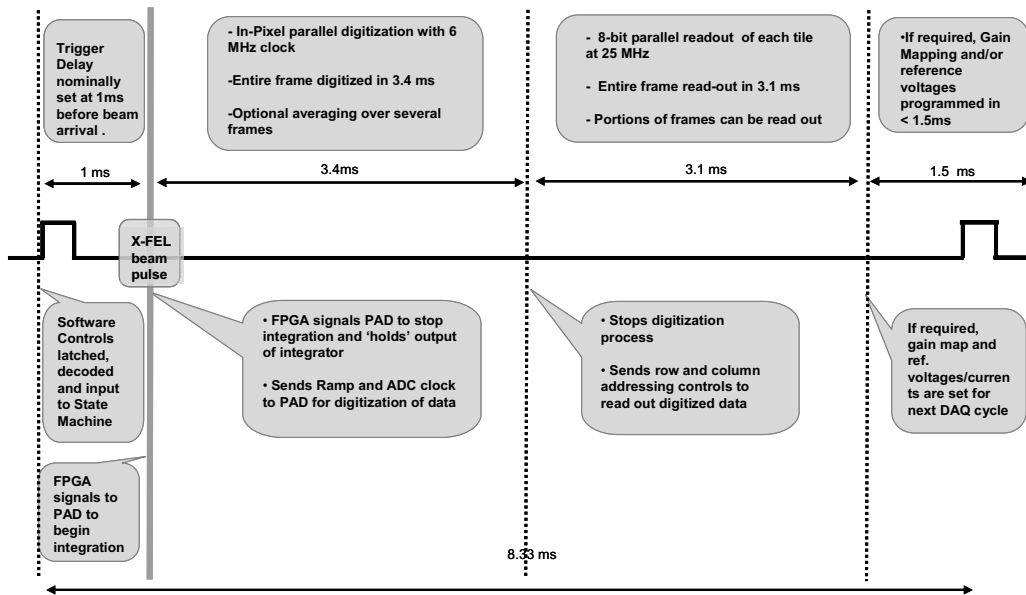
Trigger Delay nominally set at 1ms before beam arrival .

- In-Pixel parallel digitization with 6 MHz clock

-Entire frame digitized in 3.4 ms

-Optional averaging over several frames

- 8-bit parallel readout of each tile at 25 MHz

- Entire frame read-out in 3.1 ms

- Portions of frames can be read out

•If required, Gain Mapping and/or reference voltages programmed in < 1.5ms

1 ms

3.4ms

3.1 ms

1.5 ms

X-FEL beam pulse

Software Controls latched, decoded and input to State Machine

• FPGA signals PAD to stop integration and 'holds' output of integrator

• Sends Ramp and ADC clock to PAD for digitization of data

• Stops digitization process

• Sends row and column addressing controls to read out digitized data

If required, gain map and ref. voltages/currents are set for next DAQ cycle

FPGA signals to PAD to begin integration

8.33 ms